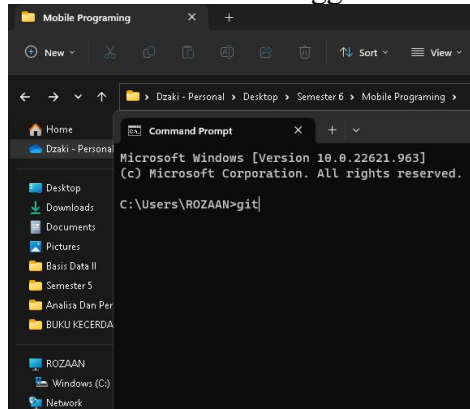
Mobile Programing

New Sort View

Dzaki - Personal > Desktop > Semester 6 > Mobile Programing >

Home
Dzaki - Personal
Desktop
Downloads
Documents
Pictures
Basis Data II
Semester 5
Analisa Dan Per
BUKU KECERDA
ROZAAN
Windows (C:)
Network

Command Prompt

Microsoft Windows [Version 10.0.22621.963]
(c) Microsoft Corporation. All rights reserved.

C:\Users\ROZAAN>git